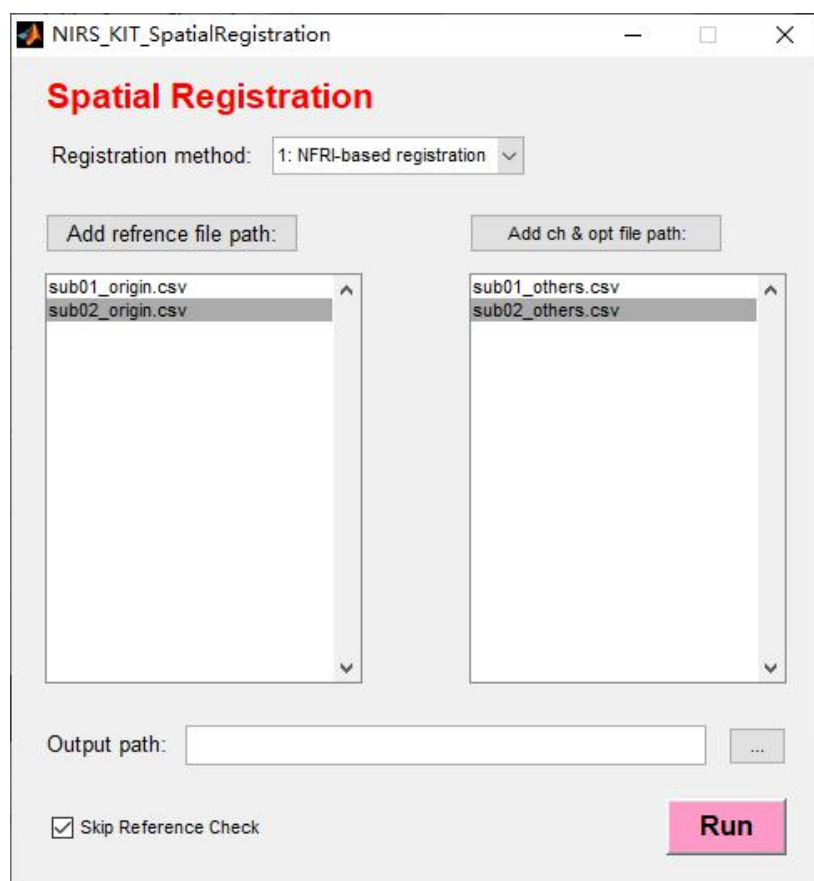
NIRS_KIT_SpatialRegistration

Spatial Registration

Registration method: 1: NFRI-based registration

Add refrence file path:

Add ch & opt file path:

sub01_origin.csv
sub02_origin.csv

sub01_others.csv
sub02_others.csv

Output path:

...

Skip Reference Check

Run